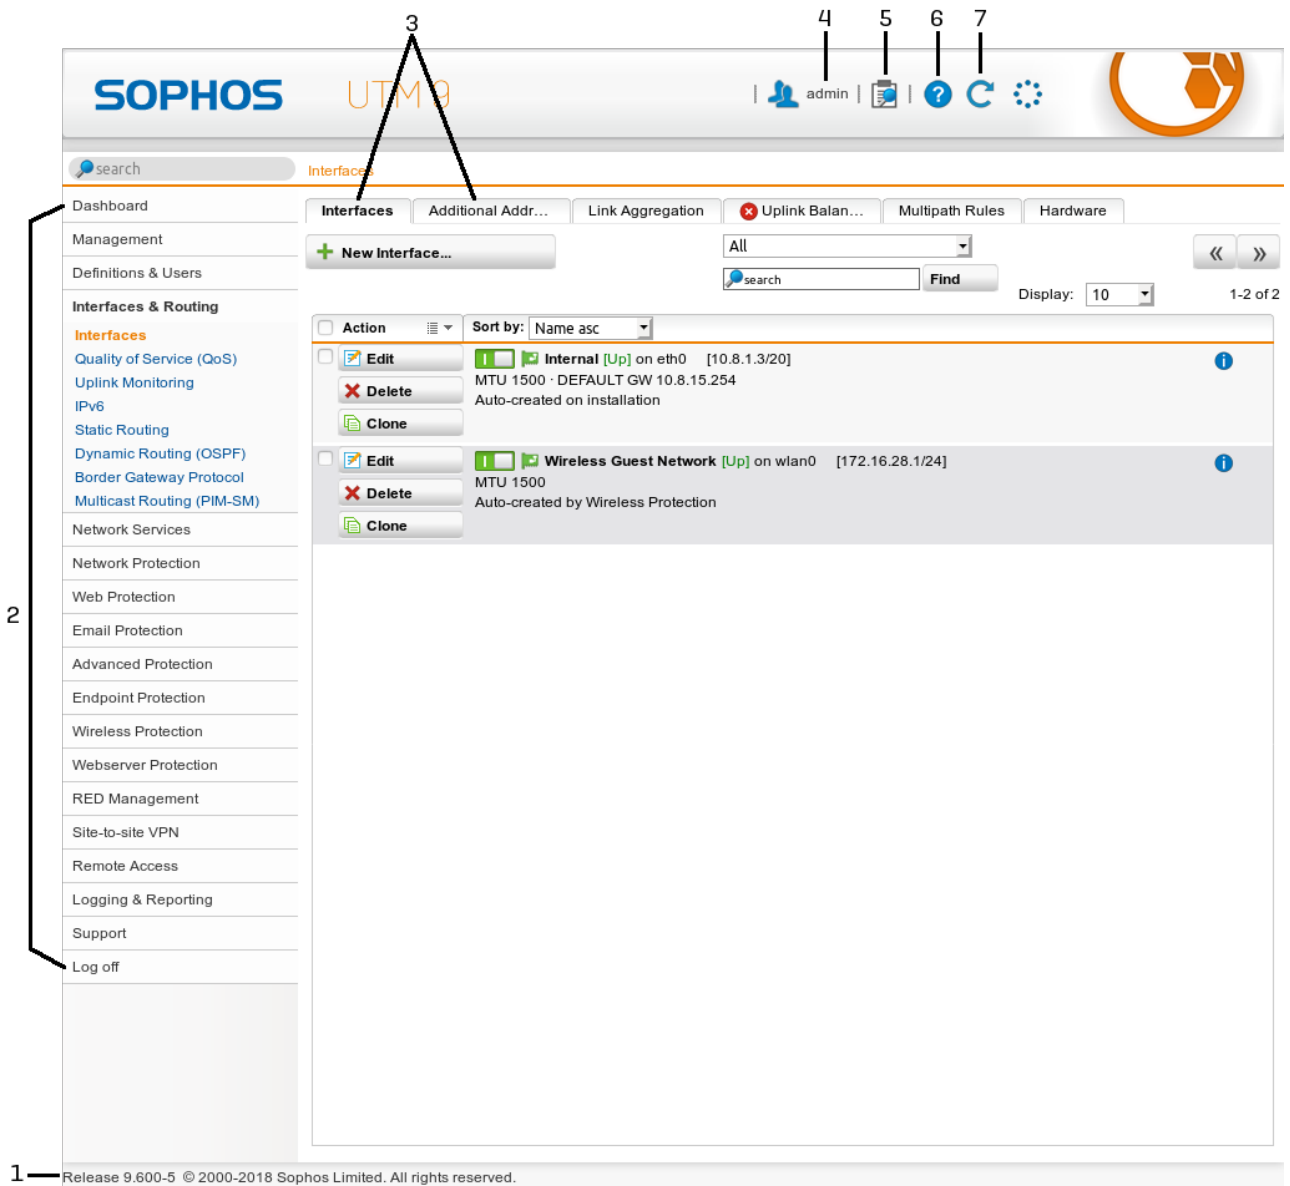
3 4 5 6 7

SOPHOS UTM 9

admin

search

Interfaces

Dashboard
Management
Definitions & Users
Interfaces & Routing
Interfaces
Quality of Service (QoS)
Uplink Monitoring
IPv6
Static Routing
Dynamic Routing (OSPF)
Border Gateway Protocol
Multicast Routing (PIM-SM)
Network Services
Network Protection
Web Protection
Email Protection
Advanced Protection
Endpoint Protection
Wireless Protection
Webserver Protection
RED Management
Site-to-site VPN
Remote Access
Logging & Reporting
Support
Log off

2

Interfaces | Additional Addr... | Link Aggregation | Uplink Balan... | Multipath Rules | Hardware

New Interface...

All

search Find

« »

Display: 10

1-2 of 2

Action

Sort by: Name asc

Edit
Delete
Clone

Internal [Up] on eth0 [10.8.1.3/20]
MTU 1500 · DEFAULT GW 10.8.15.254
Auto-created on installation

Edit
Delete
Clone

Wireless Guest Network [Up] on wlan0 [172.16.28.1/24]
MTU 1500
Auto-created by Wireless Protection

1 Release 9.600-5 © 2000-2018 Sophos Limited. All rights reserved.